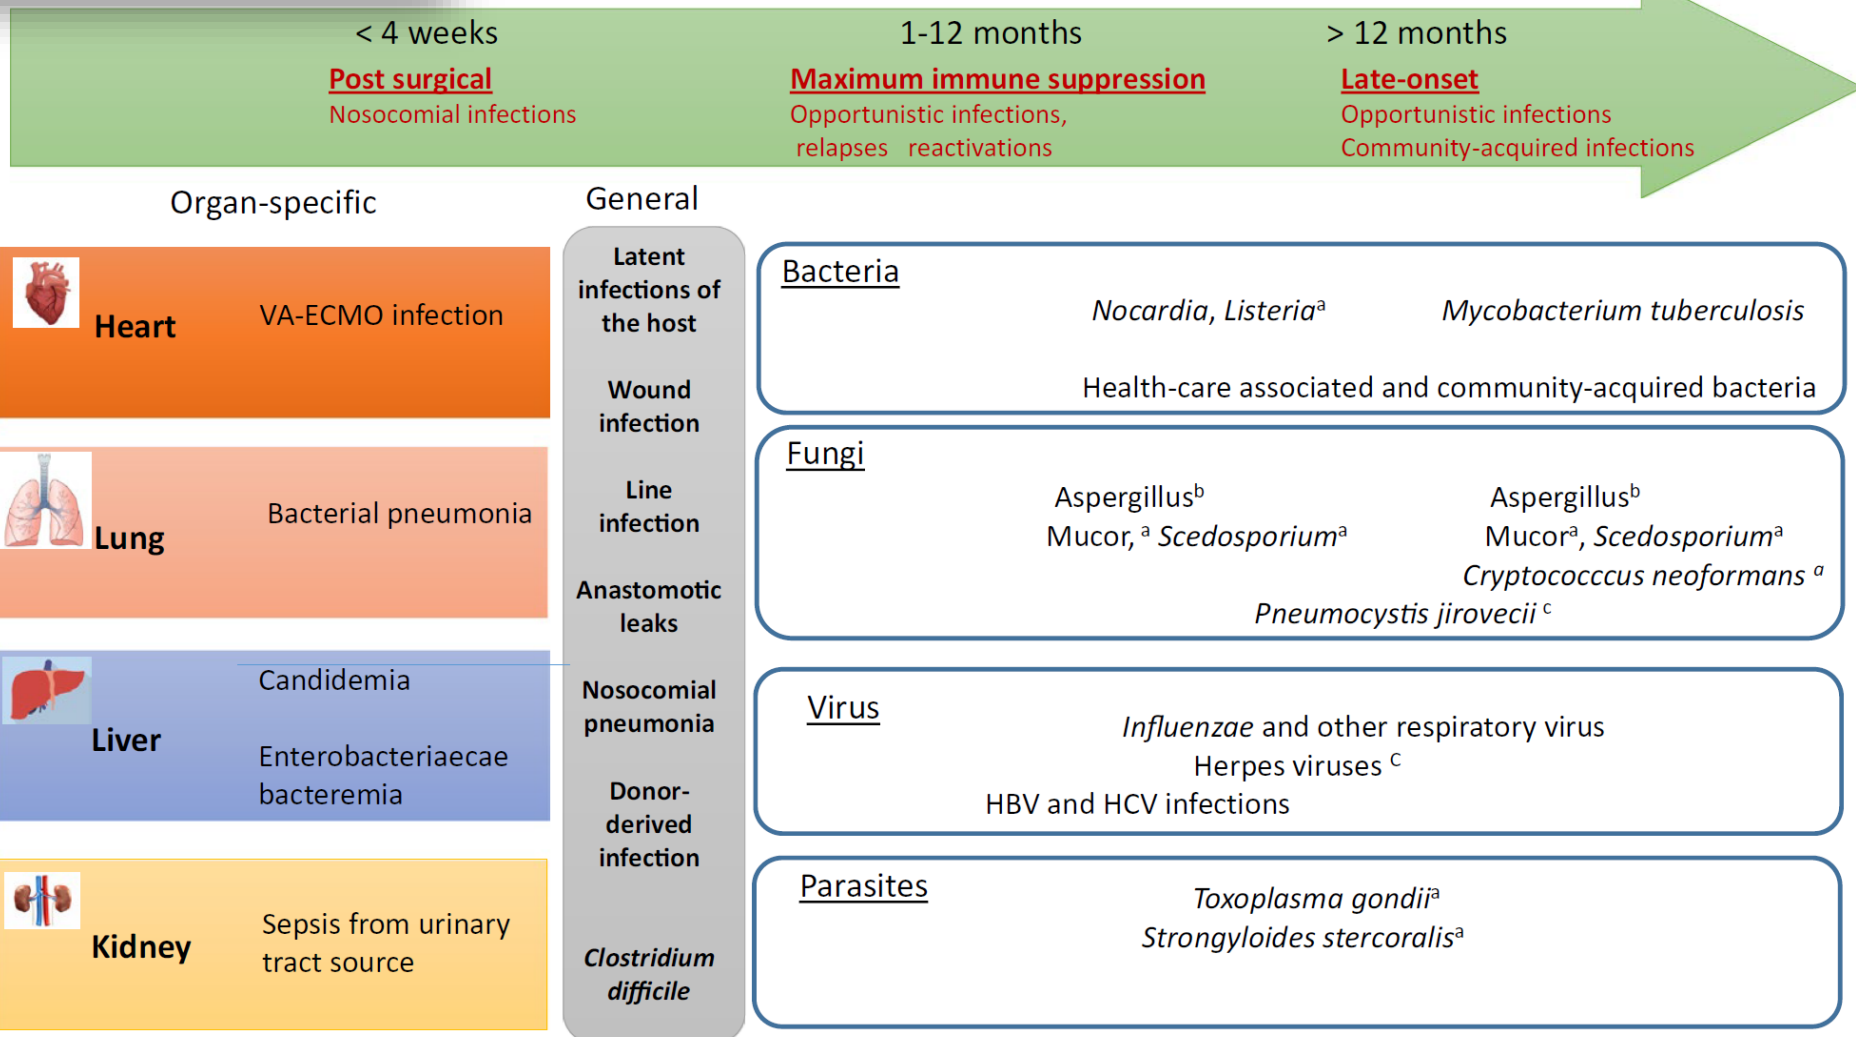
< 4 weeks
Post surgical
Nosocomial infections

1-12 months
Maximum immune suppression
Opportunistic infections, relapses reactivations

> 12 months
Late-onset
Opportunistic infections
Community-acquired infections

Organ-specific

Heart
VA-ECMO infection

Lung
Bacterial pneumonia

Liver
Candidemia
Enterobacteriaecae bacteremia

Kidney
Sepsis from urinary tract source

General

Latent infections of the host

Wound infection

Line infection

Anastomotic leaks

Nosocomial pneumonia

Donor-derived infection

Clostridium difficile

Bacteria
Nocardia, Listeria$^{a}$
Mycobacterium tuberculosis
Health-care associated and community-acquired bacteria

Fungi
Aspergillus$^{b}$
Mucor, $^{a}$ Scedosporium$^{a}$
Aspergillus$^{b}$
Mucor$^{a}$, Scedosporium$^{a}$
Cryptococccus neoformans $^{a}$
Pneumocystis jirovecii $^{c}$

Virus
Influenzae and other respiratory virus
Herpes viruses $^{c}$
HBV and HCV infections

Parasites
Toxoplasma gondii$^{a}$
Strongyloides stercoralis$^{a}$